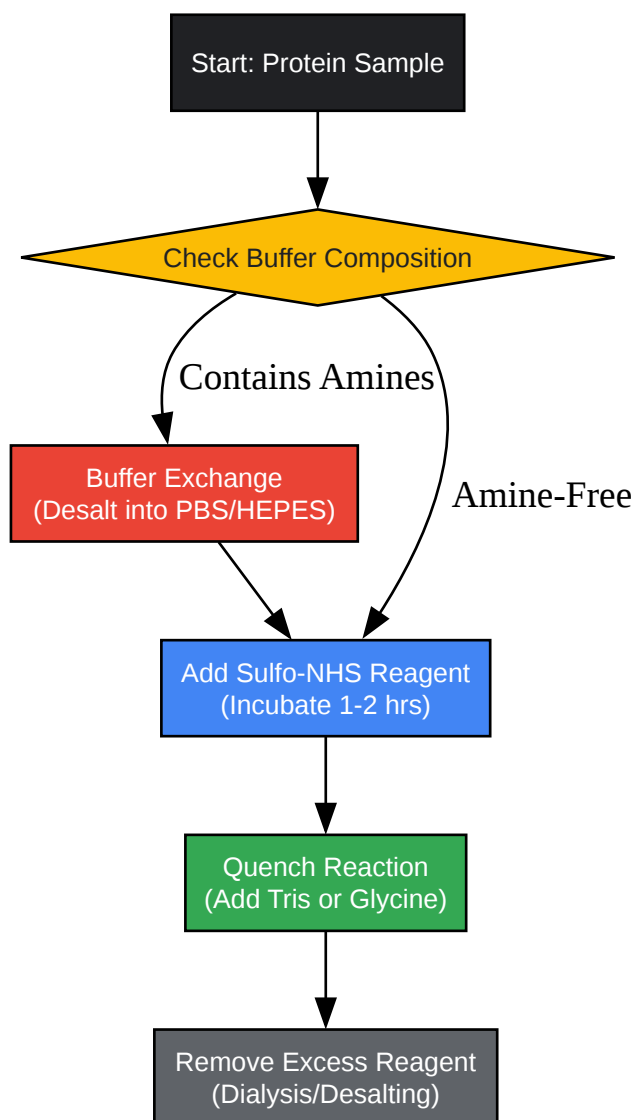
Start: Protein Sample

Check Buffer Composition

Contains Amines

Amine-Free

Buffer Exchange
(Desalt into PBS/HEPES)

Add Sulfo-NHS Reagent
(Incubate 1-2 hrs)

Quench Reaction
(Add Tris or Glycine)

Remove Excess Reagent
(Dialysis/Desalting)